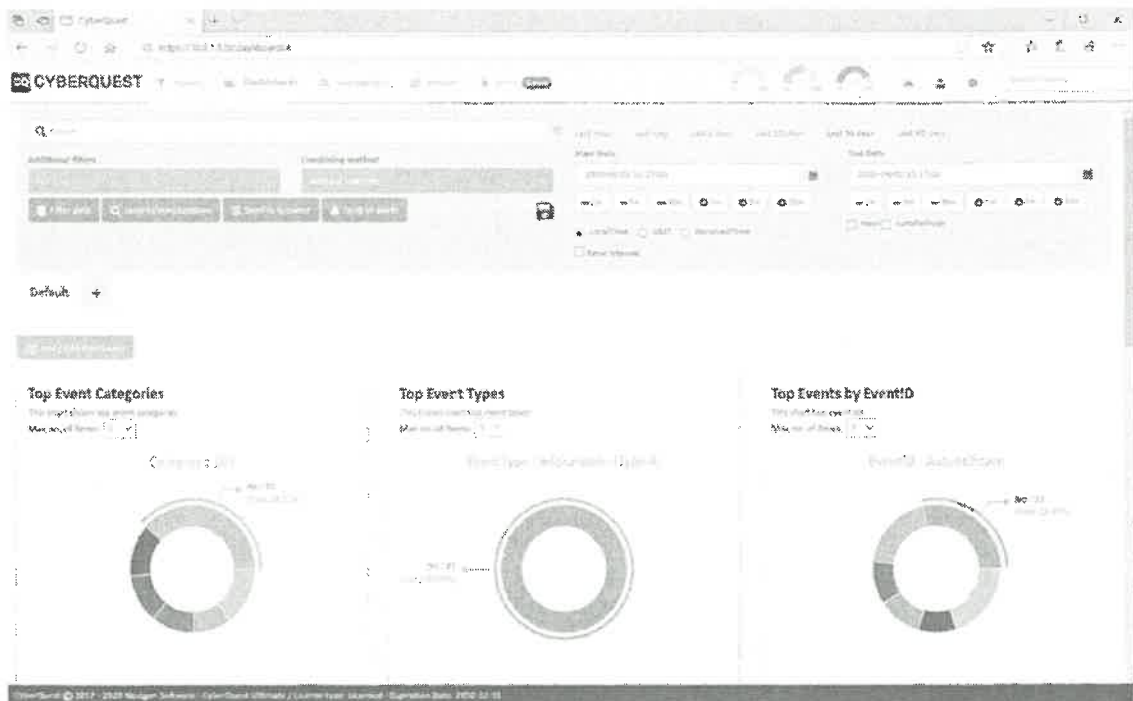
CyberQuest

CYBERQUEST

Default +

Top Event Categories

Max no. of items

Top Event Types

Max no. of items

Top Events by EventID

This chart top event ids

Max no. of items

EventID - AuditFilters

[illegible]

CyberQuest © 2017 - 2020 Nexus Software · CyberQuest Ultimate / License type: Licensed · Expiration Date: 2020-12-31